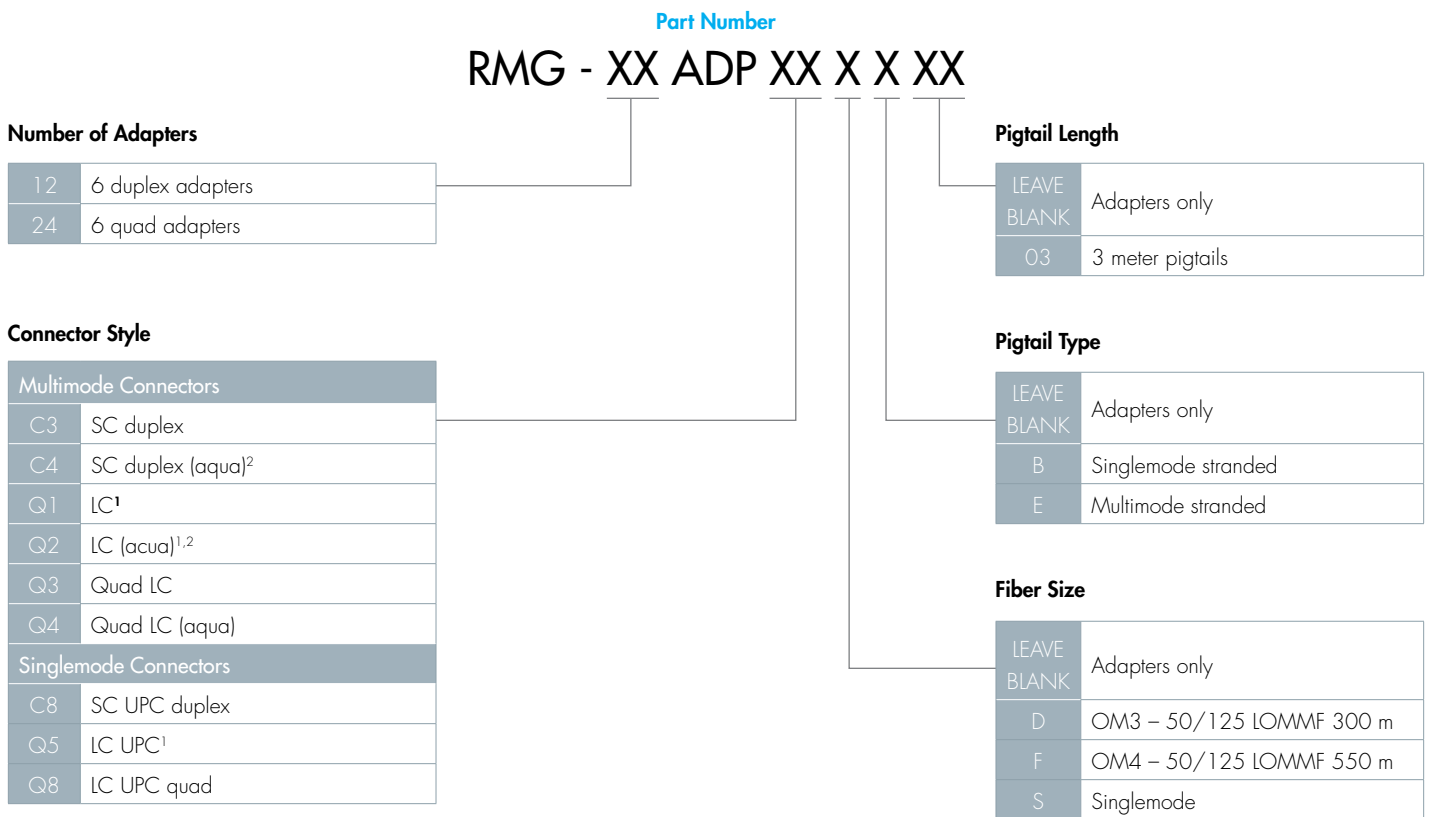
Part Number

RMG - XX ADP XX X X XX

Number of Adapters

| | |
|---|---|
| 12 | 6 duplex adapters |
| 24 | 6 quad adapters |

Connector Style

| | |
|---|---|
| Multimode Connectors | |
| C3 | SC duplex |
| C4 | SC duplex (aqua)$^2$ |
| Q1 | LC$^1$ |
| Q2 | LC (acua)$^{1,2}$ |
| Q3 | Quad LC |
| Q4 | Quad LC (aqua) |
| Singlemode Connectors | |
| C8 | SC UPC duplex |
| Q5 | LC UPC$^1$ |
| Q8 | LC UPC quad |

Pigtail Length

| | |
|---|---|
| LEAVE BLANK | Adapters only |
| 03 | 3 meter pigtails |

Pigtail Type

| | |
|---|---|
| LEAVE BLANK | Adapters only |
| B | Singlemode stranded |
| E | Multimode stranded |

Fiber Size

| | |
|---|---|
| LEAVE BLANK | Adapters only |
| D | OM3 – 50/125 LOMMF 300 m |
| F | OM4 – 50/125 LOMMF 550 m |
| S | Singlemode |